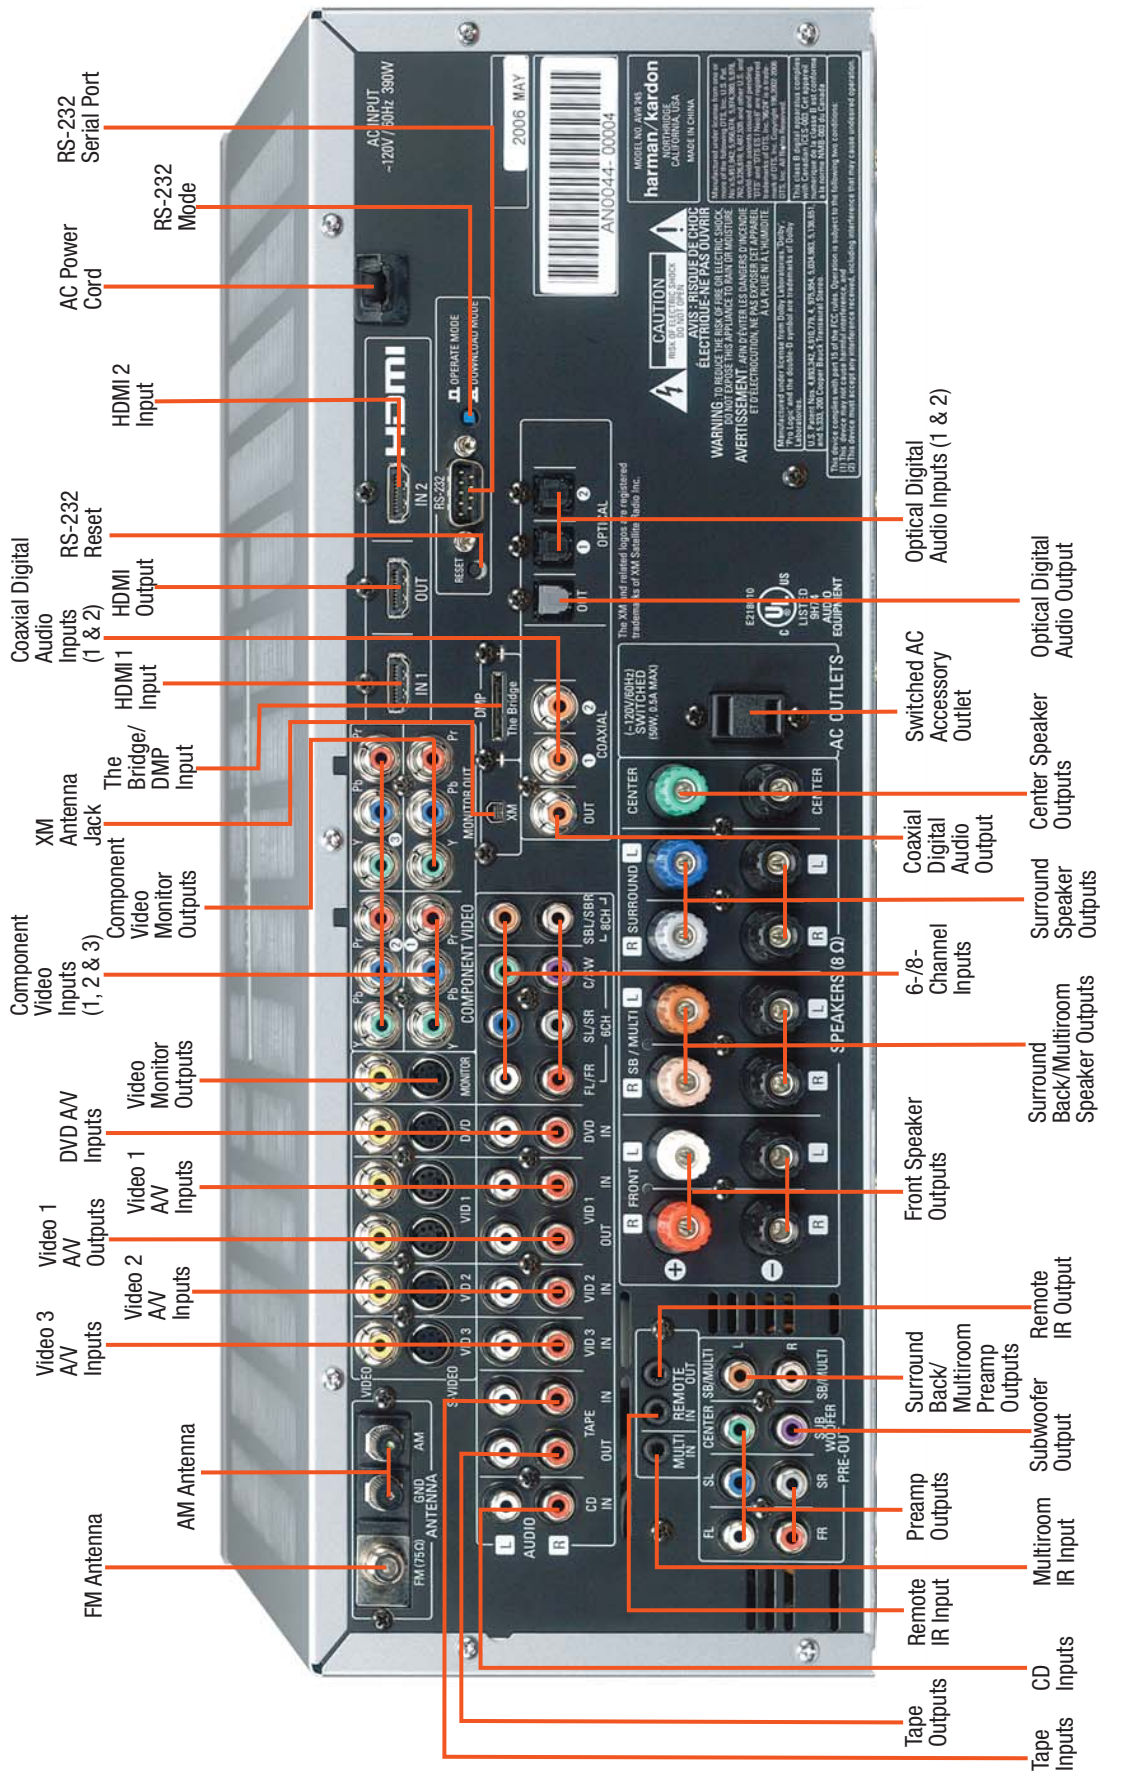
RS-232 Serial Port

RS-232 Mode

AC Power Cord

HDMI 2 Input

RS-232 Reset

HDMI Output

Coaxial Digital Audio Inputs (1 & 2)

HDMI 1 Input

The Bridge/ DMP Input

XM Antenna Jack

Component Video Monitor Outputs

Component Video Inputs (1, 2 & 3)

Video Monitor Outputs

DVD A/V Inputs

Video 1 A/V Inputs

Video 1 A/V Outputs

Video 2 A/V Inputs

Video 3 A/V Inputs

AM Antenna

FM Antenna

Optical Digital Audio Inputs (1 & 2)

Optical Digital Audio Output

Switched AC Accessory Outlet

Center Speaker Outputs

Coaxial Digital Audio Output

Surround Speaker Outputs

6-/8-Channel Inputs

Surround Back/Multiroom Speaker Outputs

Front Speaker Outputs

Remote IR Output

Surround Back/ Multiroom Preamp Outputs

Subwoofer Output

Preamp Outputs

Multiroom IR Input

Remote IR Input

CD Inputs

Tape Outputs

Tape Inputs

AC INPUT ~120V / 60Hz 390W

2006 MAY

AN0044- 00004

harman/kardon NORTHRIDGE CALIFORNIA, USA MADE IN CHINA

CAUTION RISK OF ELECTRIC SHOCK DO NOT OPEN

AVIS : RISQUE DE CHOC ÉLECTRIQUE-NE PAS OUVRIR

WARNING: TO REDUCE THE RISK OF FIRE OR ELECTRIC SHOCK, DO NOT EXPOSE THIS APPLIANCE TO RAIN OR MOISTURE.

AVERTISSEMENT: AFIN D'ÉVITER LES DANGERS D'INCENDIE ET D'ÉLECTROCUTION, NE PAS EXPOSER CET APPAREIL À LA PLUIE NI À L'HUMIDITÉ.

HDMI IN 2 OUT IN 1

OPERATE MODE DOWNLOAD MODE

RS-232 RESET

OPTICAL 1 2 OUT

The XM and related logos are registered trademarks of XM Satellite Radio Inc.

E218510 LISTED AUDIO EQUIPMENT

(~120V/60Hz) SWITCHED (50W, 0.5A MAX)

AC OUTLETS

DMP The Bridge XM MONITOR OUT

COAXIAL 1 2 OUT

CENTER CENTER

SURROUND L R

SB / MULTI L R

FRONT L R

SPEAKERS (8 Ω)

Pr Pb Y 3 2 1 COMPONENT VIDEO

SBL/SBR 8CH C/SW SL/SR 6CH FL/FR

VIDEO S-VIDEO MONITOR DVD VID 1 VID 2 VID 3

DVD IN VID 1 IN OUT VID 2 IN VID 3 IN TAPE IN OUT CD IN

AUDIO L R

AM GND ANTENNA FM (75Ω)

REMOTE IN OUT MULTI IN

CENTER SB/MULTI L R SL SUBWOOFER SB/MULTI FL SR FR PRE-OUT